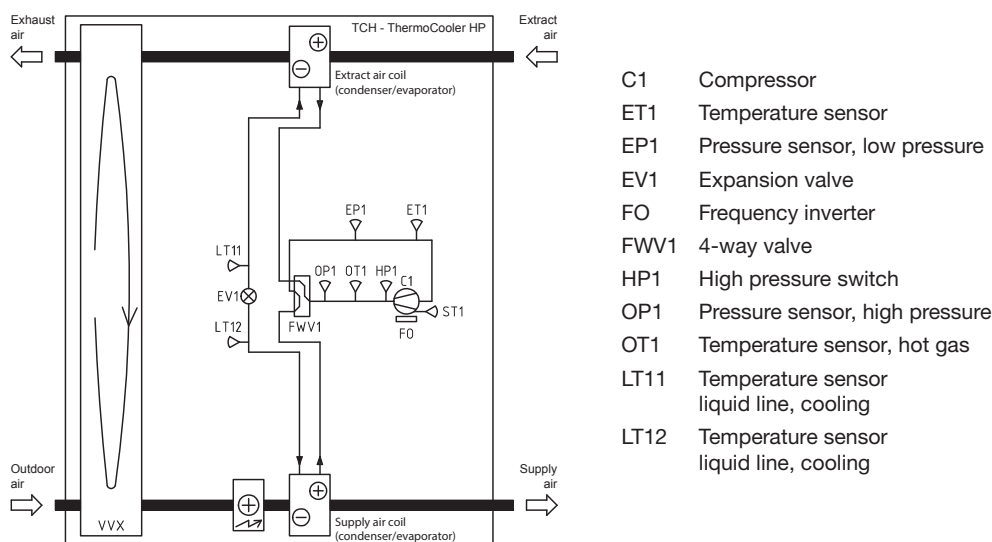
Exhaust air

TCH - ThermoCooler HP

Extract air

$\oplus$

$\ominus$

Extract air coil (condenser/evaporator)

EP1

ET1

LT11

OP1 OT1 HP1 C1

EV1

ST1

LT12

FWV1

FO

Outdoor air

Supply air

$\oplus$

$\oplus$

$\ominus$

VVX

Supply air coil (condenser/evaporator)

C1 Compressor
ET1 Temperature sensor
EP1 Pressure sensor, low pressure
EV1 Expansion valve
FO Frequency inverter
FWV1 4-way valve
HP1 High pressure switch
OP1 Pressure sensor, high pressure
OT1 Temperature sensor, hot gas
LT11 Temperature sensor liquid line, cooling
LT12 Temperature sensor liquid line, cooling